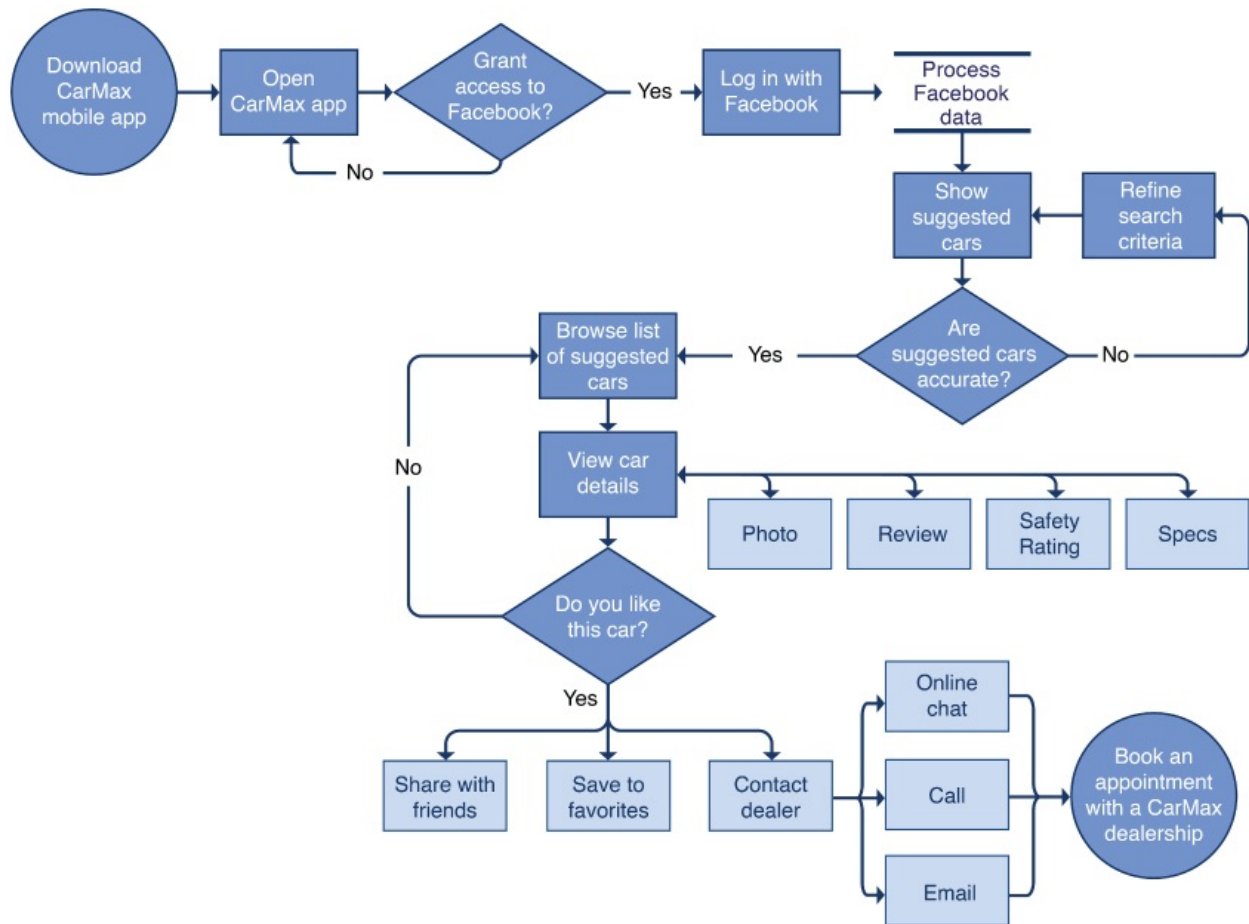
Download CarMax mobile app

Open CarMax app

Grant access to Facebook?

Yes

No

Log in with Facebook

Process Facebook data

Show suggested cars

Refine search criteria

Are suggested cars accurate?

No

Yes

Browse list of suggested cars

View car details

Photo

Review

Safety Rating

Specs

No

Do you like this car?

Yes

Share with friends

Save to favorites

Contact dealer

Online chat

Call

Email

Book an appointment with a CarMax dealership